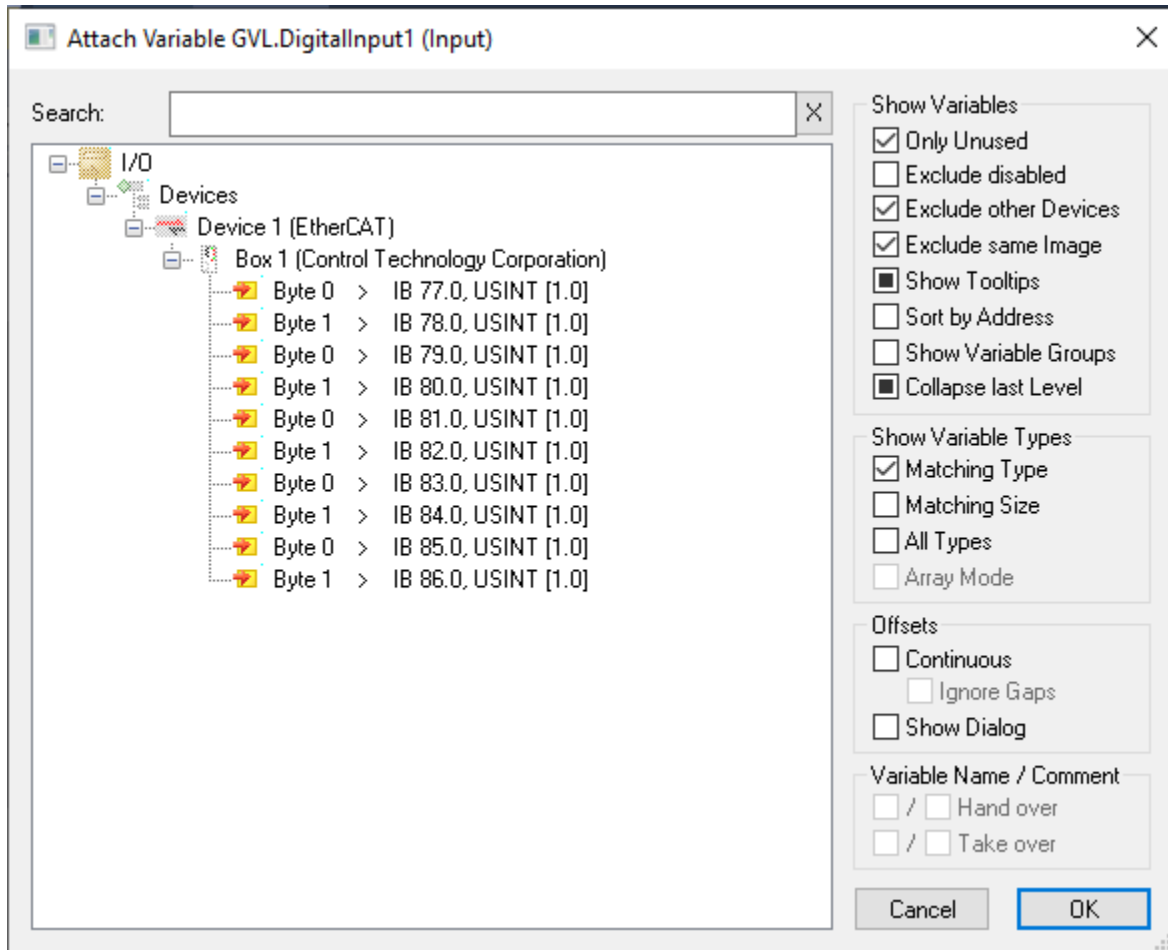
Attach Variable GVL.DigitalInput1 (Input)

Search:

I/O
Devices
Device 1 (EtherCAT)
Box 1 (Control Technology Corporation)
Byte 0 > IB 77.0, USINT [1.0]
Byte 1 > IB 78.0, USINT [1.0]
Byte 0 > IB 79.0, USINT [1.0]
Byte 1 > IB 80.0, USINT [1.0]
Byte 0 > IB 81.0, USINT [1.0]
Byte 1 > IB 82.0, USINT [1.0]
Byte 0 > IB 83.0, USINT [1.0]
Byte 1 > IB 84.0, USINT [1.0]
Byte 0 > IB 85.0, USINT [1.0]
Byte 1 > IB 86.0, USINT [1.0]

Show Variables
Only Unused
Exclude disabled
Exclude other Devices
Exclude same Image
Show Tooltips
Sort by Address
Show Variable Groups
Collapse last Level

Show Variable Types
Matching Type
Matching Size
All Types
Array Mode

Offsets
Continuous
Ignore Gaps
Show Dialog

Variable Name / Comment
/ Hand over
/ Take over

Cancel
OK